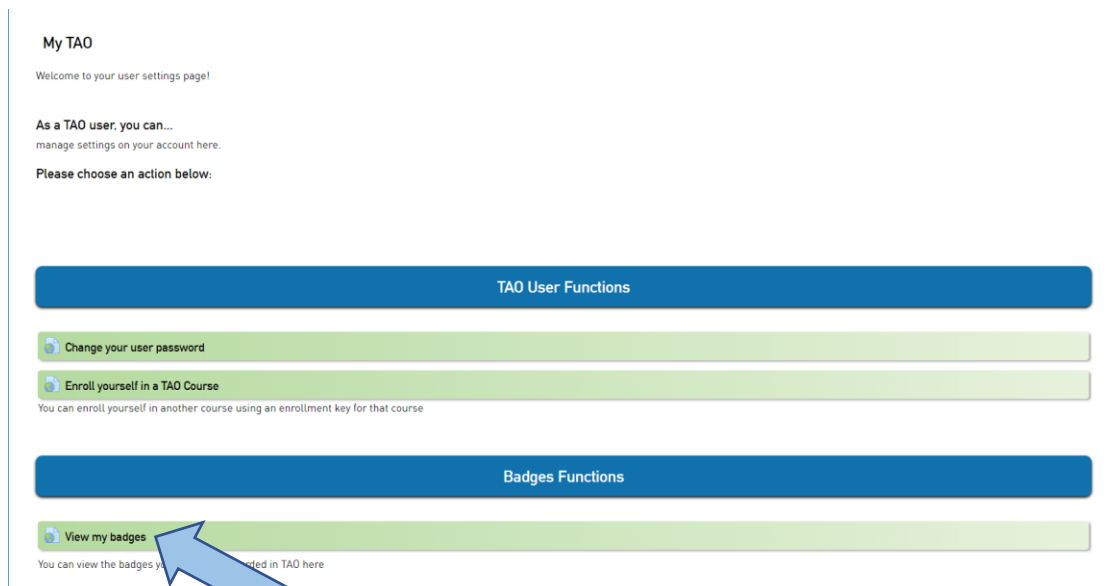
My TAO

Welcome to your user settings page!

As a TAO user, you can...
manage settings on your account here.

Please choose an action below:

TAO User Functions

Change your user password

Enroll yourself in a TAO Course

You can enroll yourself in another course using an enrollment key for that course

Badges Functions

View my badges

You can view the badges y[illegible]rded in TAO here